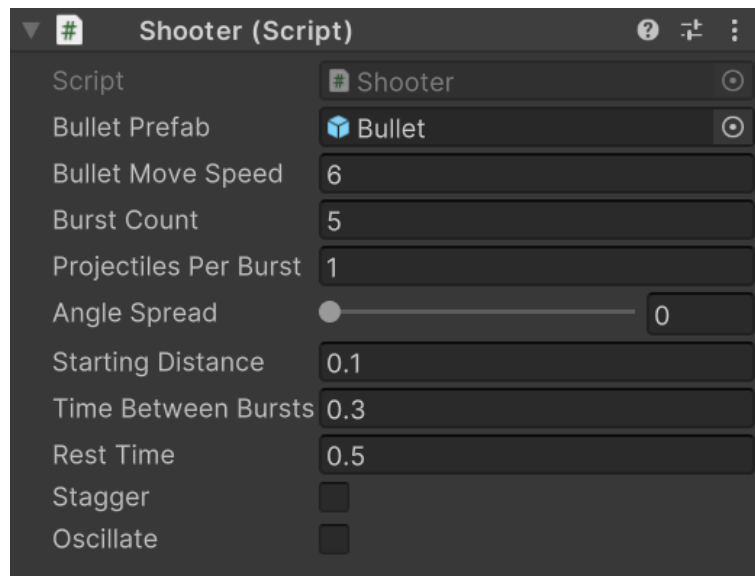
Shooter (Script)

| | |
|---|---|
| Script | Shooter |
| Bullet Prefab | Bullet |
| Bullet Move Speed | 6 |
| Burst Count | 5 |
| Projectiles Per Burst | 1 |
| Angle Spread | 0 |
| Starting Distance | 0.1 |
| Time Between Bursts | 0.3 |
| Rest Time | 0.5 |
| Stagger | |
| Oscillate | |